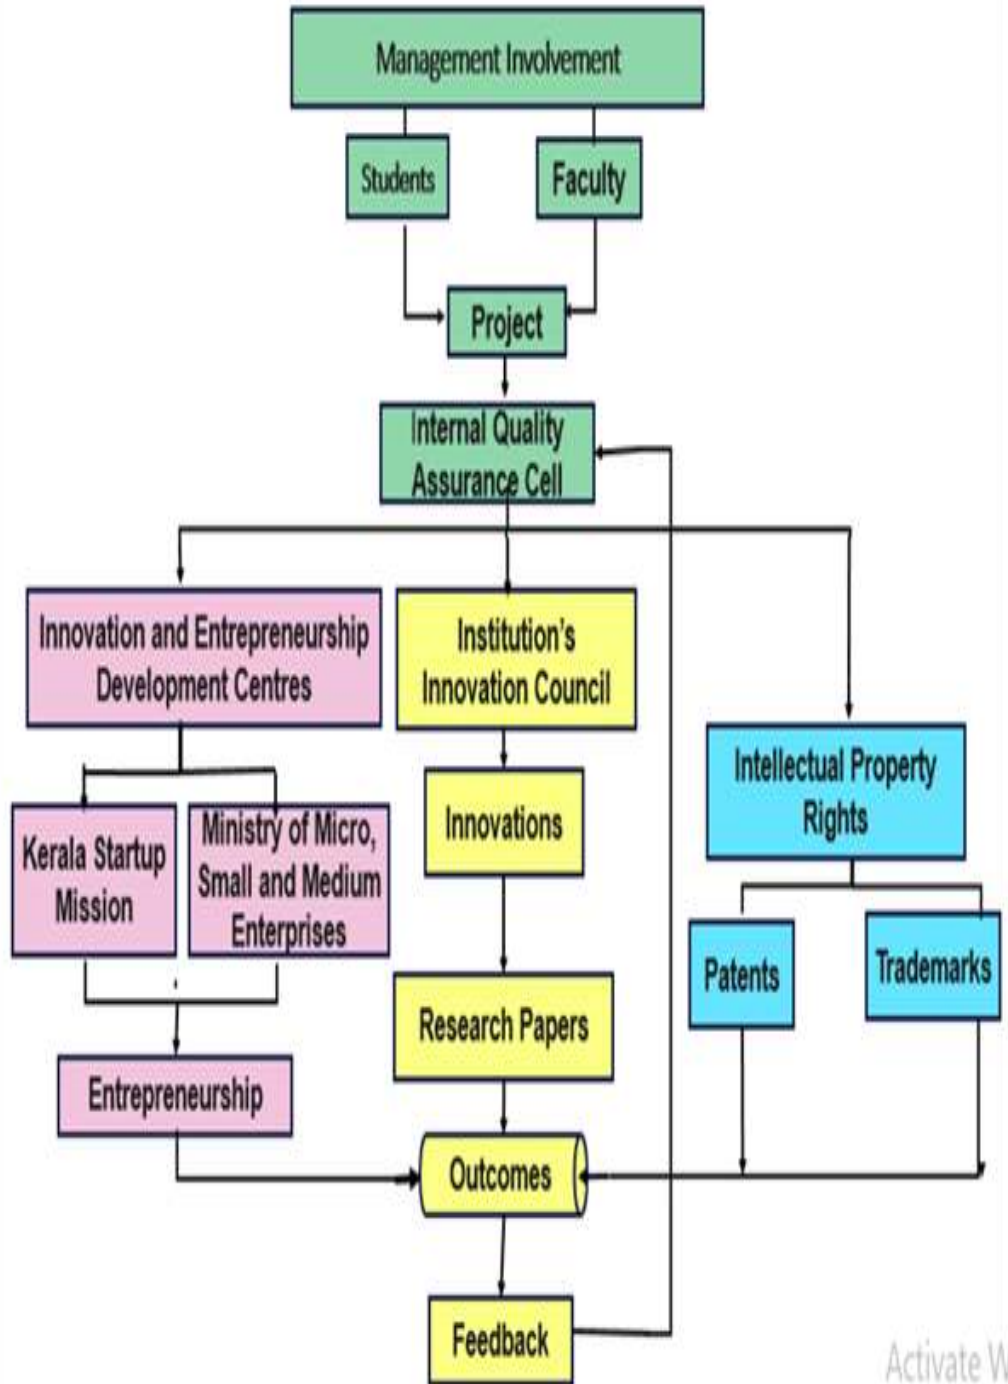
Management Involvement

Students

Faculty

Project

Internal Quality Assurance Cell

Innovation and Entrepreneurship Development Centres

Institution's Innovation Council

Intellectual Property Rights

Kerala Startup Mission

Ministry of Micro, Small and Medium Enterprises

Innovations

Patents

Trademarks

Research Papers

Entrepreneurship

Outcomes

Feedback

Activate W